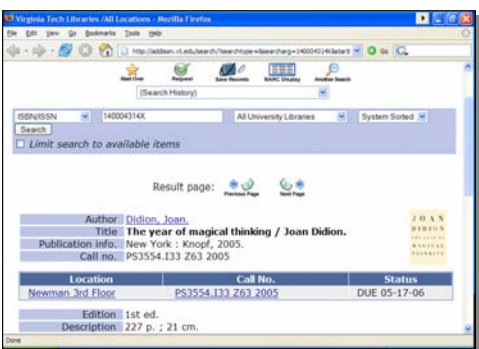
Virginia Tech Libraries /All Locations - Mozilla Firefox

File Edit View Go Bookmarks Tools Help

http://addison.vt.edu/search/?searchtype=i&searcharg=140004314X&startLimit=

Start Over Request Save Records MARC Display Another Search

(Search History)

ISBN/ISSN 140004314X All University Libraries System Sorted

Search

Limit search to available items

Result page: Previous Page Next Page

| | |
|---|---|
| Author | Didion, Joan. |
| Title | The year of magical thinking / Joan Didion. |
| Publication info. | New York : Knopf, 2005. |
| Call no. | PS3554.I33 Z63 2005 |

JOAN DIDION THE YEAR OF MAGICAL THINKING

| Location | Call No. | Status |
|---|---|---|
| Newman 3rd Floor | PS3554.I33 Z63 2005 | DUE 05-17-06 |

| | |
|---|---|
| Edition | 1st ed. |
| Description | 227 p. ; 21 cm. |

Done